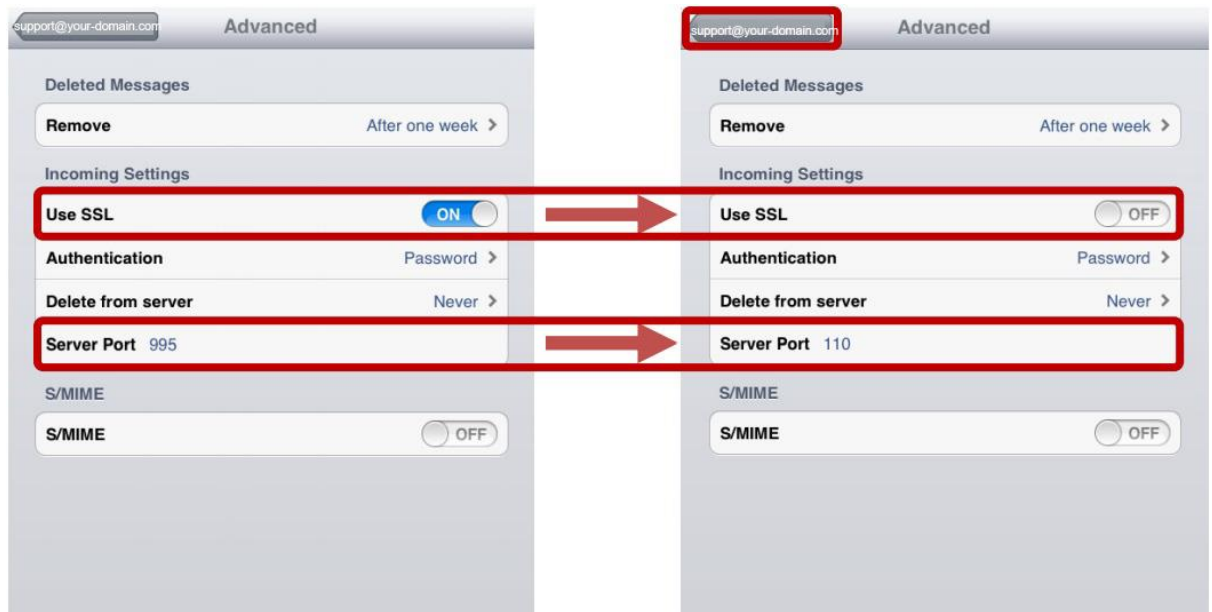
support@your-domain.com Advanced

Deleted Messages

Remove After one week >

Incoming Settings

Use SSL ON

Authentication Password >

Delete from server Never >

Server Port 995

S/MIME

S/MIME OFF

support@your-domain.com Advanced

Deleted Messages

Remove After one week >

Incoming Settings

Use SSL OFF

Authentication Password >

Delete from server Never >

Server Port 110

S/MIME

S/MIME OFF